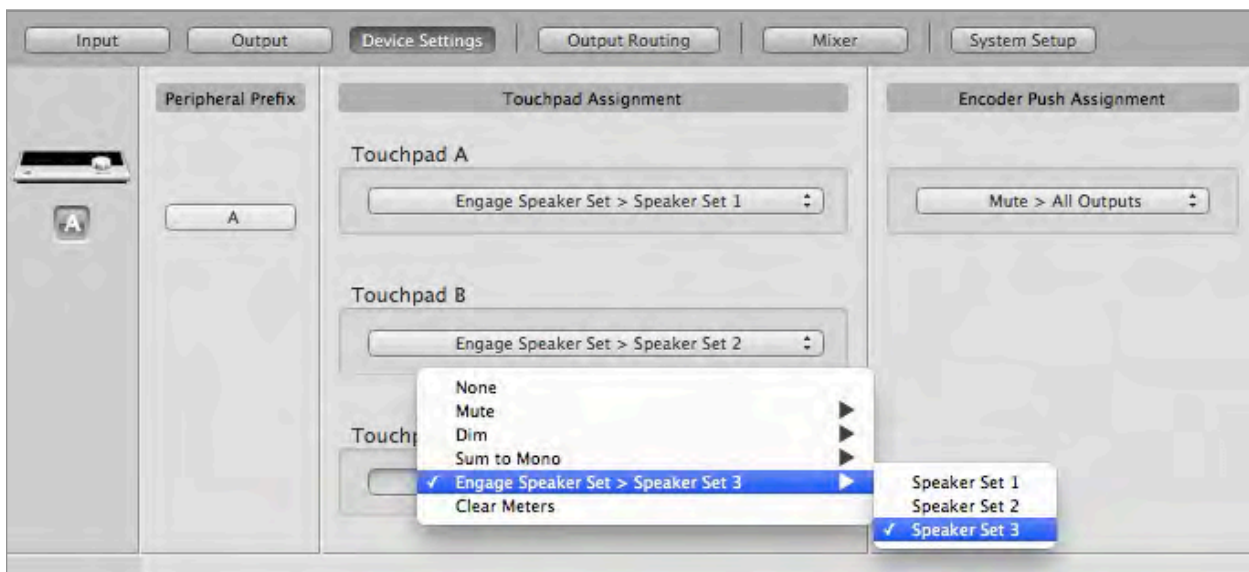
Input | Output | Device Settings | Output Routing | Mixer | System Setup

A

Peripheral Prefix

A

Touchpad Assignment

Touchpad A

Engage Speaker Set > Speaker Set 1

Touchpad B

Engage Speaker Set > Speaker Set 2

Touchp

None
Mute
Dim
Sum to Mono
✓ Engage Speaker Set > Speaker Set 3
Clear Meters

Speaker Set 1
Speaker Set 2
✓ Speaker Set 3

Encoder Push Assignment

Mute > All Outputs